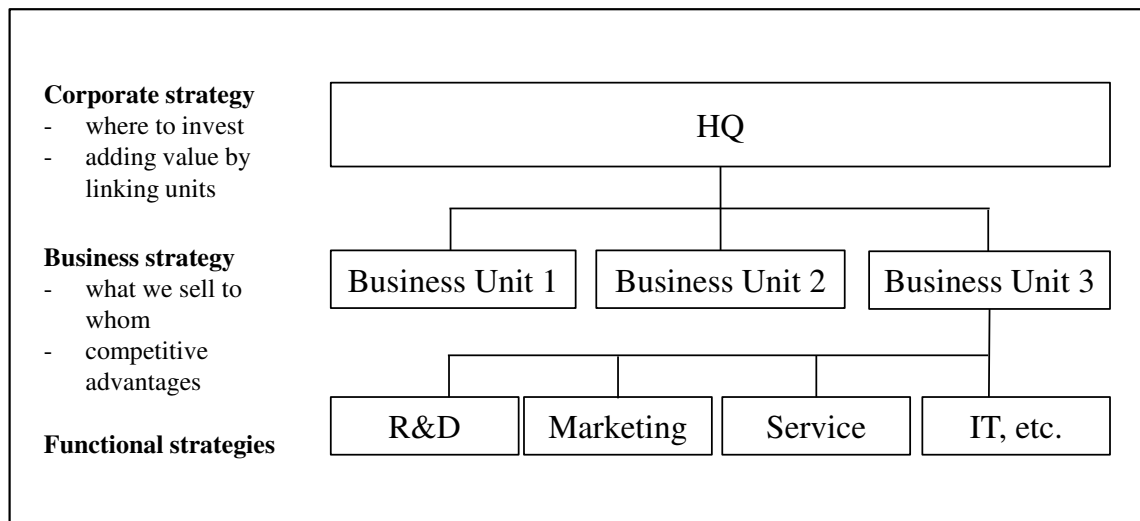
**Corporate strategy**
- where to invest
- adding value by linking units

**Business strategy**
- what we sell to whom
- competitive advantages

**Functional strategies**

HQ

Business Unit 1

Business Unit 2

Business Unit 3

R&D

Marketing

Service

IT, etc.